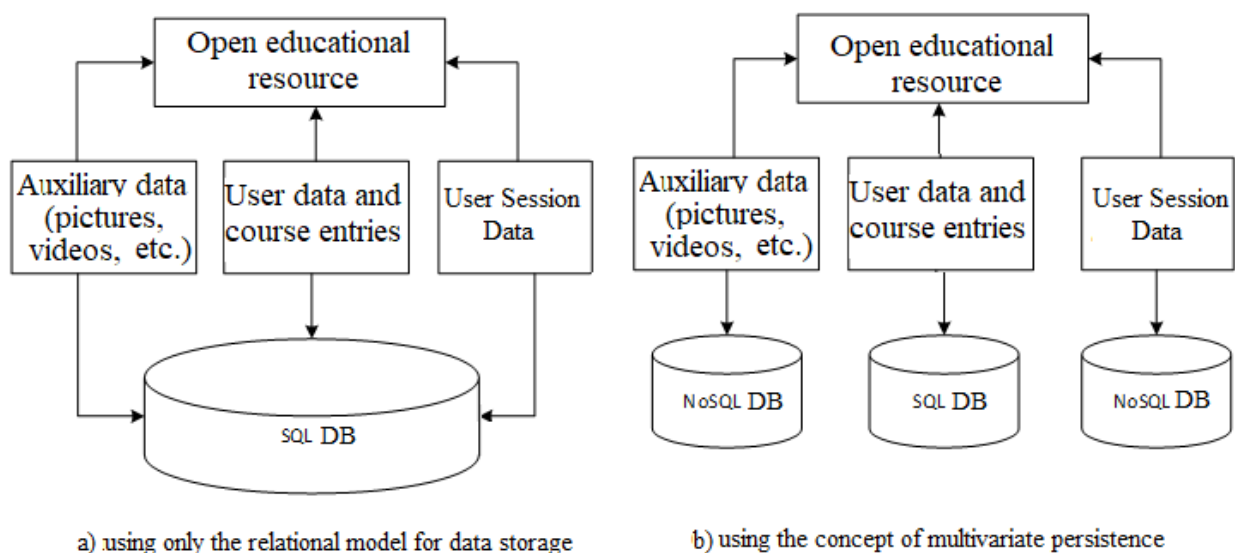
Open educational resource

Auxiliary data (pictures, videos, etc.)

User data and course entries

User Session Data

SQL DB

a) using only the relational model for data storage

Open educational resource

Auxiliary data (pictures, videos, etc.)

User data and course entries

User Session Data

NoSQL DB

SQL DB

NoSQL DB

b) using the concept of multivariate persistence